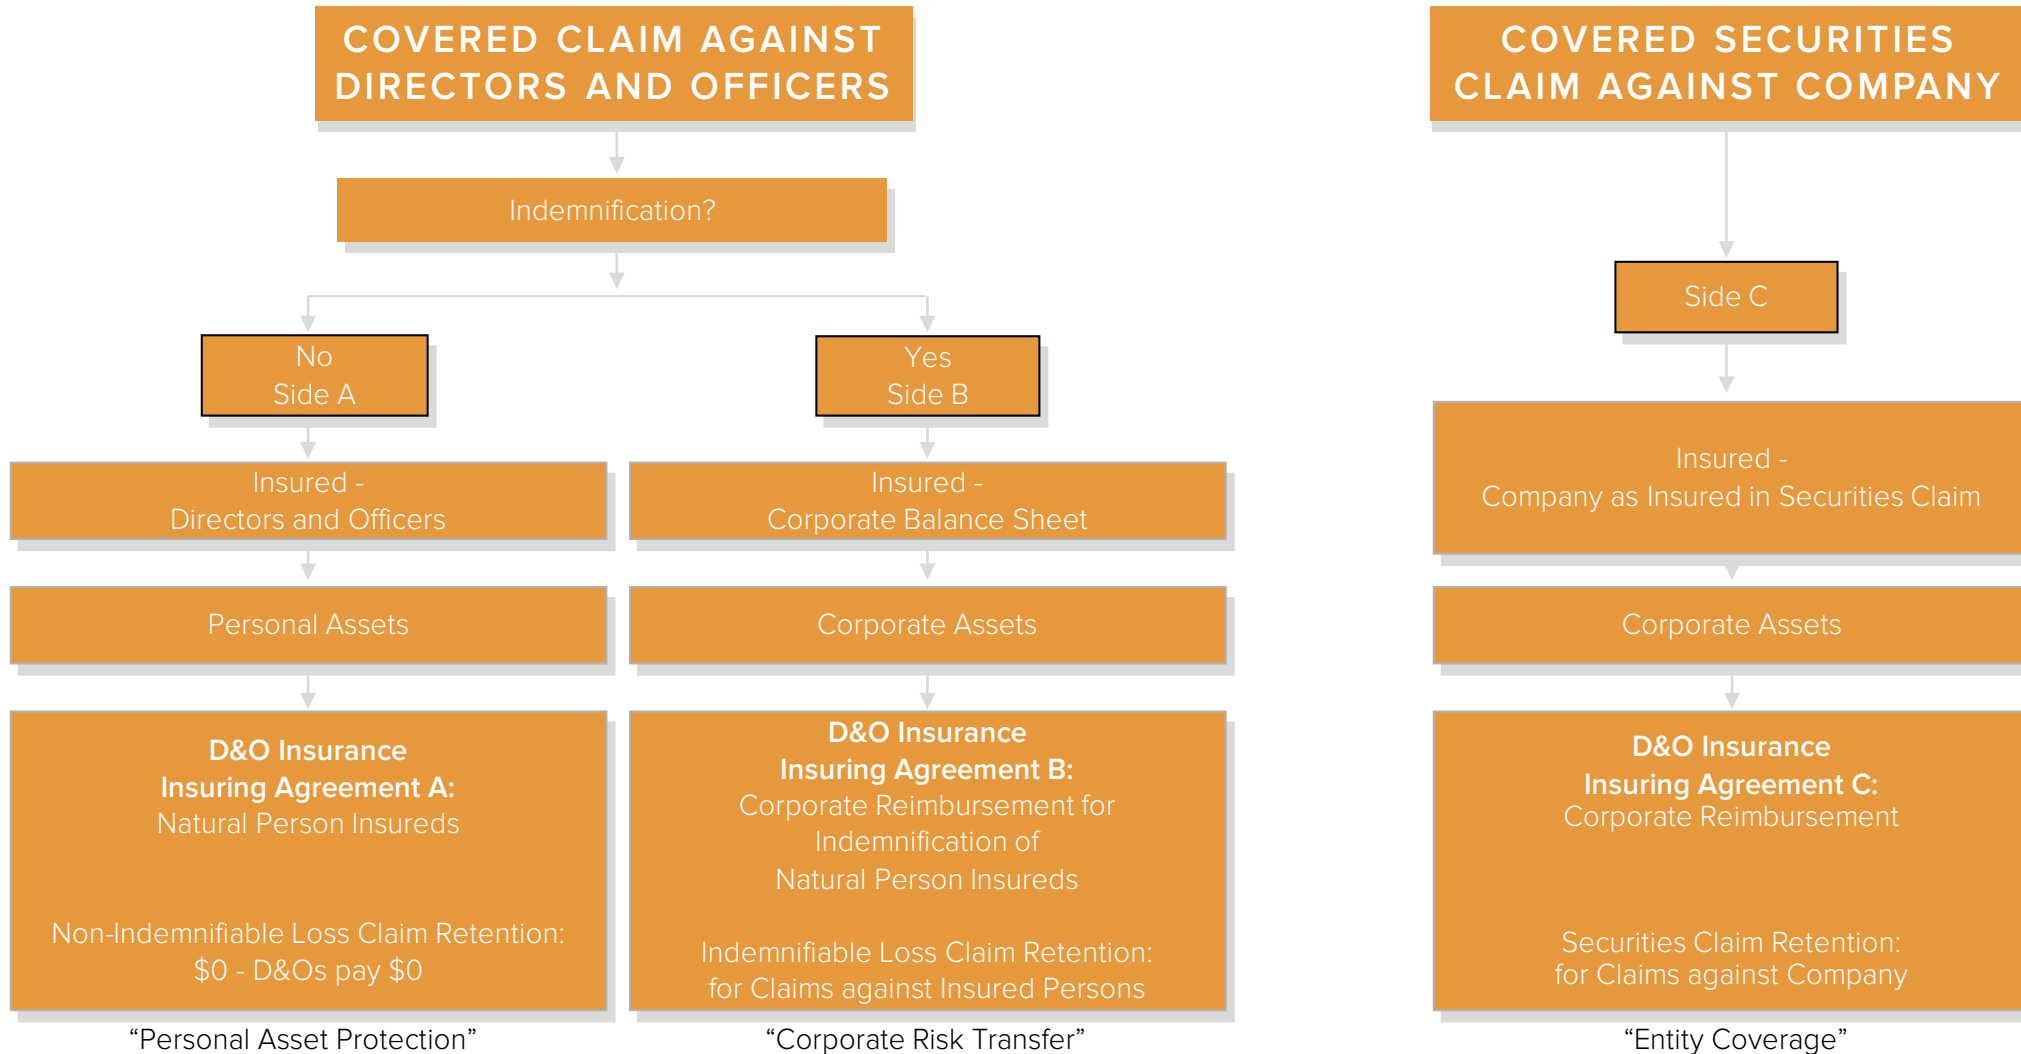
COVERED CLAIM AGAINST DIRECTORS AND OFFICERS

Indemnification?

No
Side A

Insured -
Directors and Officers

Personal Assets

D&O Insurance
Insuring Agreement A:
Natural Person Insureds

Non-Indemnifiable Loss Claim Retention:
$0 - D&Os pay $0

“Personal Asset Protection”

Yes
Side B

Insured -
Corporate Balance Sheet

Corporate Assets

D&O Insurance
Insuring Agreement B:
Corporate Reimbursement for Indemnification of Natural Person Insureds

Indemnifiable Loss Claim Retention:
for Claims against Insured Persons

“Corporate Risk Transfer”

COVERED SECURITIES CLAIM AGAINST COMPANY

Side C

Insured -
Company as Insured in Securities Claim

Corporate Assets

D&O Insurance
Insuring Agreement C:
Corporate Reimbursement

Securities Claim Retention:
for Claims against Company

“Entity Coverage”